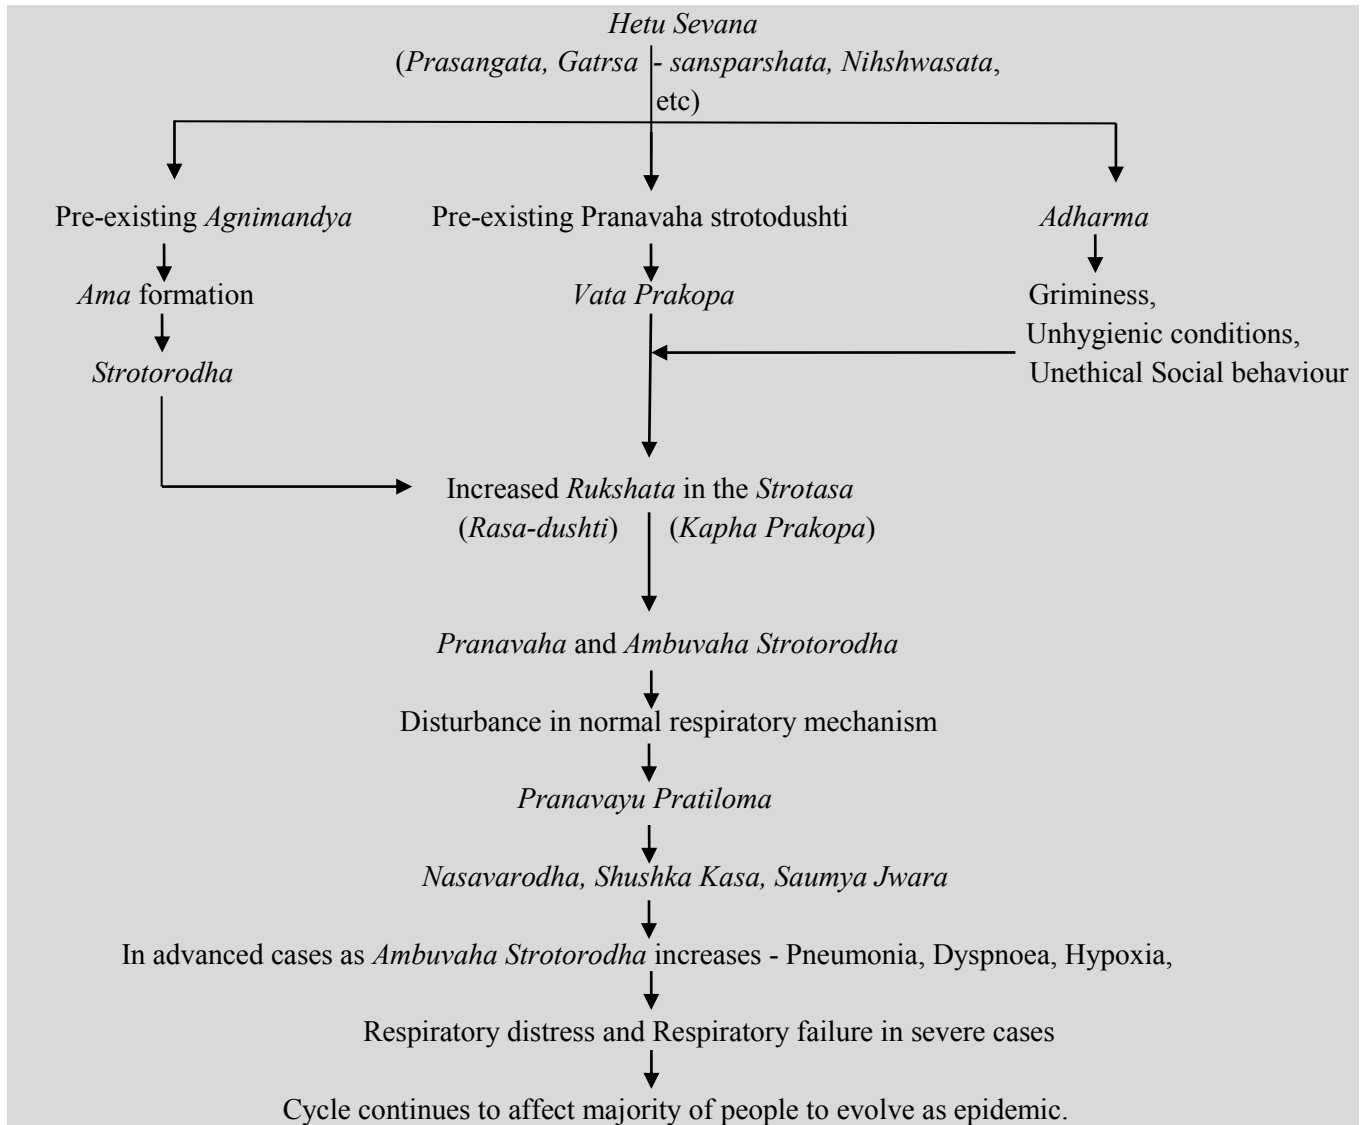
Hetu Sevana
(Prasangata, Gatrsa - sansparshata, Nihshwasata, etc)

Pre-existing Agnimandya

Ama formation

Strotorodha

Pre-existing Pranavaha strotodushti

Vata Prakopa

Adharma

Griminess, Unhygienic conditions, Unethical Social behaviour

Increased Rukshata in the Strotasa
(Rasa-dushti) (Kapha Prakopa)

Pranavaha and Ambuvaha Strotorodha

Disturbance in normal respiratory mechanism

Pranavayu Pratiloma

Nasavarodha, Shushka Kasa, Saumya Jwara

In advanced cases as Ambuvaha Strotorodha increases - Pneumonia, Dyspnoea, Hypoxia,

Respiratory distress and Respiratory failure in severe cases

Cycle continues to affect majority of people to evolve as epidemic.